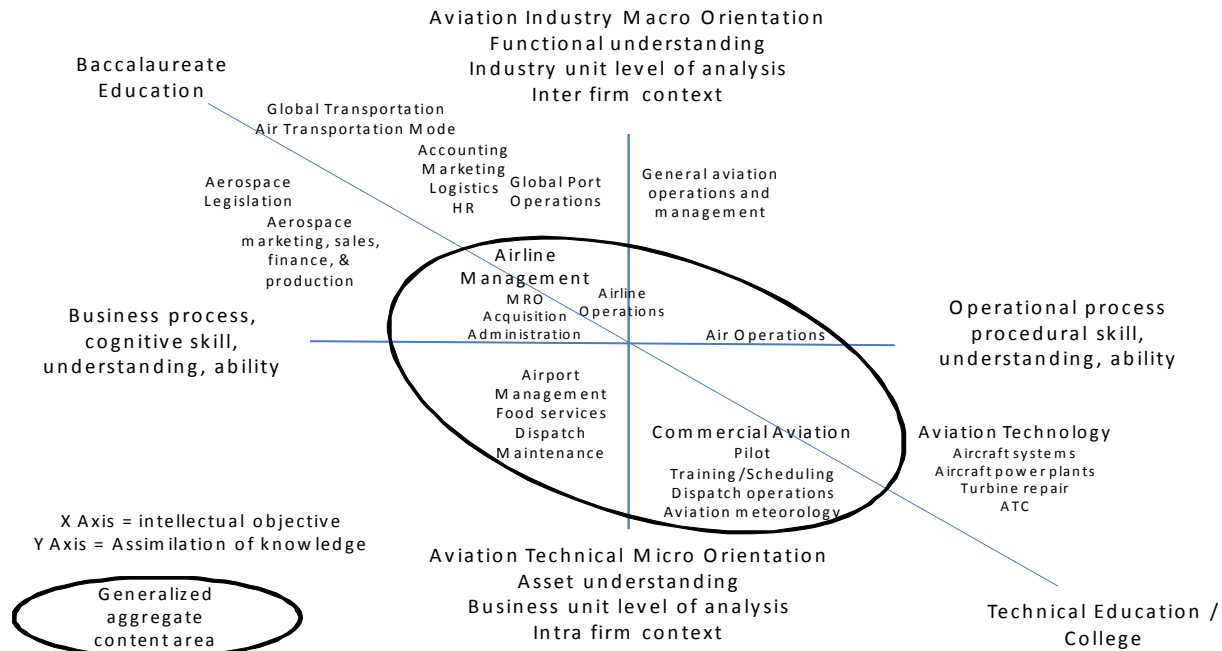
Aviation Industry Macro Orientation
Functional understanding
Industry unit level of analysis
Inter firm context

Baccalaureate Education

Global Transportation
Air Transportation Mode

Accounting
Marketing
Logistics
HR

Global Port Operations

General aviation operations and management

Aerospace Legislation

Aerospace marketing, sales, finance, & production

Airline Management
MRO
Acquisition
Administration

Airline Operations

Business process, cognitive skill, understanding, ability

Air Operations

Operational process procedural skill, understanding, ability

Airport Management
Food services
Dispatch
Maintenance

Commercial Aviation
Pilot
Training/Scheduling
Dispatch operations
Aviation meteorology

Aviation Technology
Aircraft systems
Aircraft power plants
Turbine repair
ATC

X Axis = intellectual objective
Y Axis = Assimilation of knowledge

Generalized aggregate content area

Aviation Technical Micro Orientation
Asset understanding
Business unit level of analysis
Intra firm context

Technical Education / College